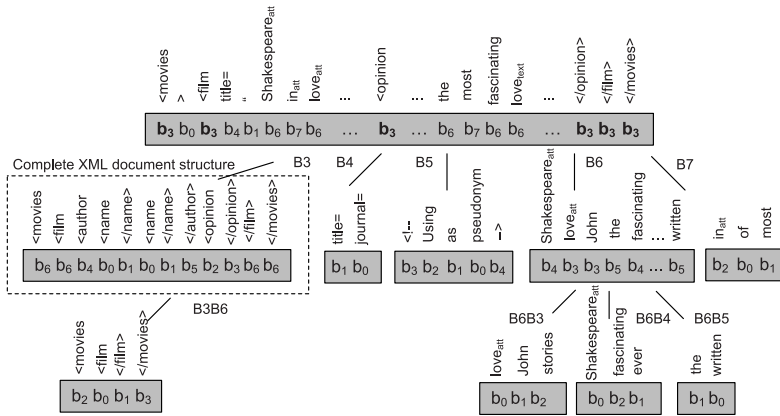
<movies > <film title= " Shakespeare$_{att}$ in$_{att}$ love$_{att}$ ... <opinion ... the most fascinating love$_{text}$ ... </opinion> </film> </movies>

$b_3$ $b_0$ $b_3$ $b_4$ $b_1$ $b_6$ $b_7$ $b_6$ ... $b_3$ ... $b_6$ $b_7$ $b_6$ $b_6$ ... $b_3$ $b_3$ $b_3$

Complete XML document structure

B3 B4 B5 B6 B7

<movies <film <author <name </name> <name </name> </author> <opinion </opinion> </film> </movies>

$b_6$ $b_6$ $b_4$ $b_0$ $b_1$ $b_0$ $b_1$ $b_5$ $b_2$ $b_3$ $b_6$ $b_6$

title= journal=

$b_1$ $b_0$

<!-- Using as pseudonym -->

$b_3$ $b_2$ $b_1$ $b_0$ $b_4$

Shakespeare$_{att}$ love$_{att}$ John the fascinating ... written

$b_4$ $b_3$ $b_3$ $b_5$ $b_4$ ... $b_5$

in$_{att}$ of most

$b_2$ $b_0$ $b_1$

B3B6

<movies <film </film> </movies>

$b_2$ $b_0$ $b_1$ $b_3$

B6B3 B6B4 B6B5

love$_{att}$ John stories

$b_0$ $b_1$ $b_2$

Shakespeare$_{att}$ fascinating ever

$b_0$ $b_2$ $b_1$

the written

$b_1$ $b_0$